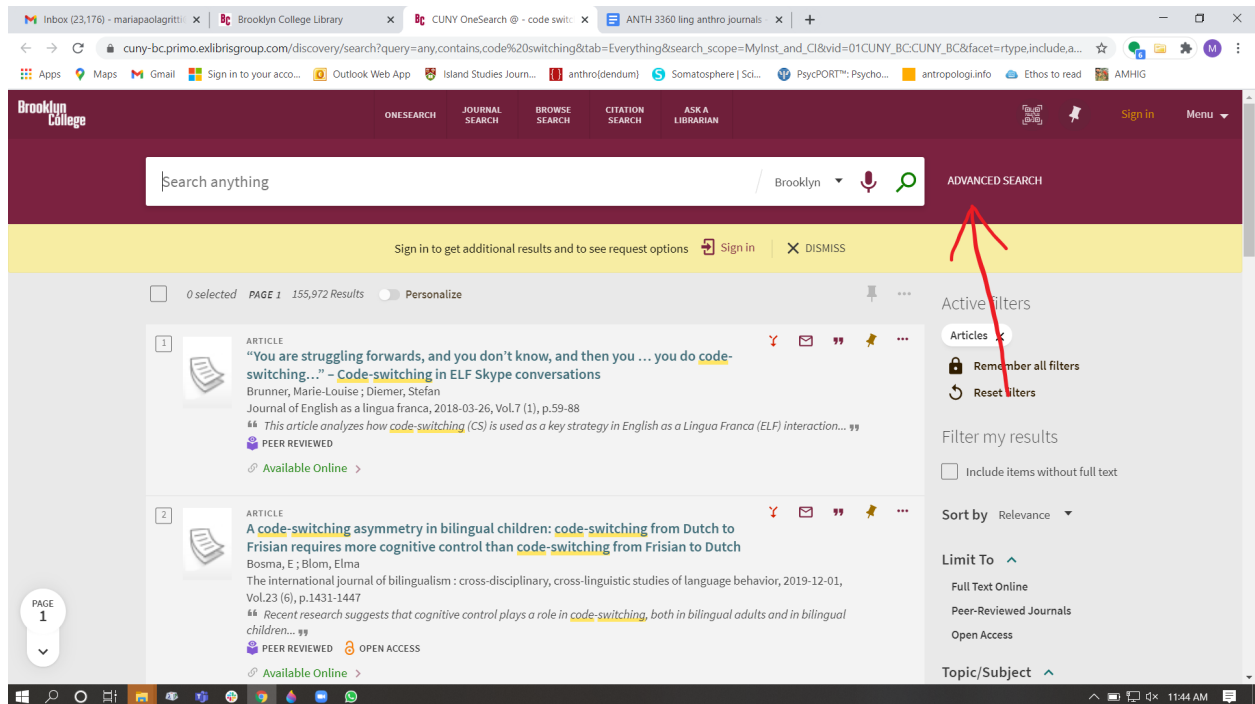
Inbox (23,176) - mariapaolagritti | Brooklyn College Library | CUNY OneSearch @ - code swit | ANTH 3360 ling anthro journals

cuny-bc.primo.exlibrisgroup.com/discovery/search?query=any,contains,code%20switching&tab=Everything&search_scope=MyInst_and_CI&vid=01CUNY_BC:CUNY_BC&facet=rtype,include,a...

Apps | Maps | Gmail | Sign in to your acco... | Outlook Web App | Island Studies Journ... | anthro{dendum} | Somatosphere | Sci... | PsycPORT™: Psycho... | antropologi.info | Ethos to read | AMHIG

Brooklyn College

ONESEARCH | JOURNAL SEARCH | BROWSE SEARCH | CITATION SEARCH | ASK A LIBRARIAN | Sign in | Menu

Search anything | Brooklyn | ADVANCED SEARCH

Sign in to get additional results and to see request options | Sign in | DISMISS

0 selected PAGE 1 155,972 Results Personalize

1
ARTICLE
"You are struggling forwards, and you don't know, and then you ... you do code-switching..." – Code-switching in ELF Skype conversations
Brunner, Marie-Louise ; Diemer, Stefan
Journal of English as a lingua franca, 2018-03-26, Vol.7 (1), p.59-88
This article analyzes how code-switching (CS) is used as a key strategy in English as a Lingua Franca (ELF) interaction...
PEER REVIEWED
Available Online

2
ARTICLE
A code-switching asymmetry in bilingual children: code-switching from Dutch to Frisian requires more cognitive control than code-switching from Frisian to Dutch
Bosma, E ; Blom, Elma
The international journal of bilingualism : cross-disciplinary, cross-linguistic studies of language behavior, 2019-12-01, Vol.23 (6), p.1431-1447
Recent research suggests that cognitive control plays a role in code-switching, both in bilingual adults and in bilingual children...
PEER REVIEWED | OPEN ACCESS
Available Online

PAGE 1

Active filters
Articles
Remember all filters
Reset filters

Filter my results
Include items without full text

Sort by Relevance

Limit To
Full Text Online
Peer-Reviewed Journals
Open Access

Topic/Subject

11:44 AM